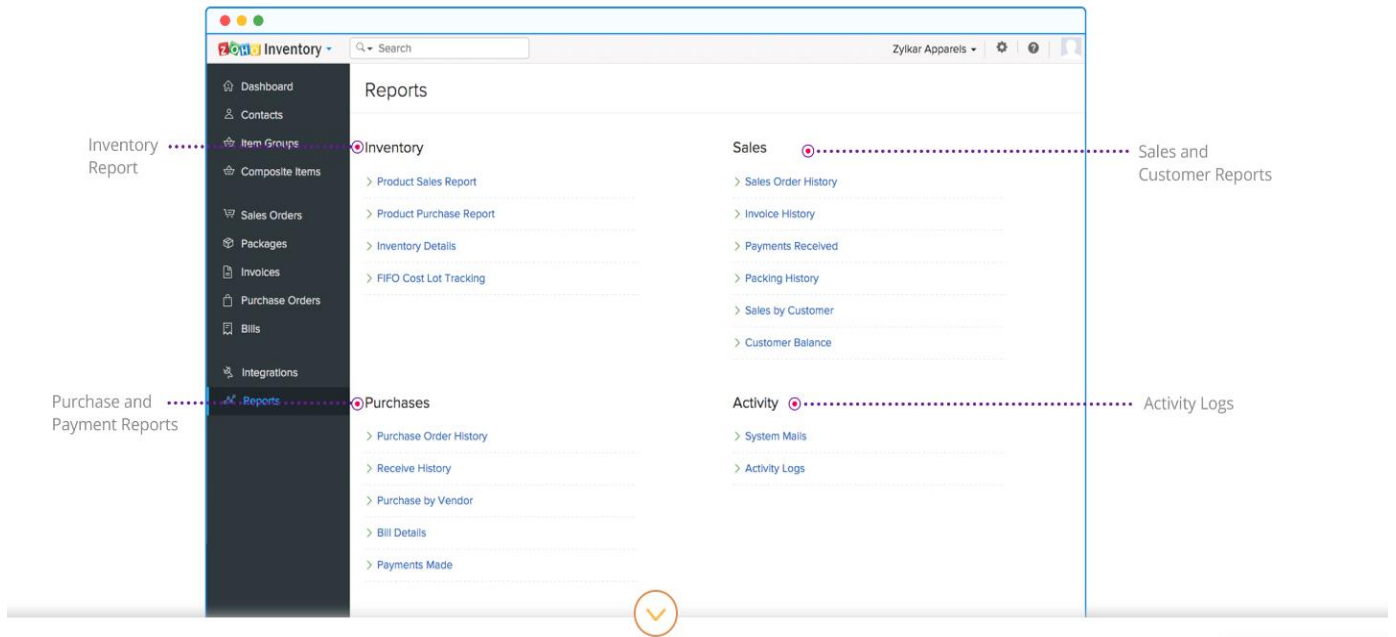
ZOHO Inventory ▾
Search
Zylkar Apparels ▾

Dashboard
Contacts
Item Groups
Composite Items
Sales Orders
Packages
Invoices
Purchase Orders
Bills
Integrations
Reports

Reports

Inventory Report

Inventory
> Product Sales Report
> Product Purchase Report
> Inventory Details
> FIFO Cost Lot Tracking

Sales
> Sales Order History
> Invoice History
> Payments Received
> Packing History
> Sales by Customer
> Customer Balance

Sales and Customer Reports

Purchase and Payment Reports

Purchases
> Purchase Order History
> Receive History
> Purchase by Vendor
> Bill Details
> Payments Made

Activity
> System Mails
> Activity Logs

Activity Logs